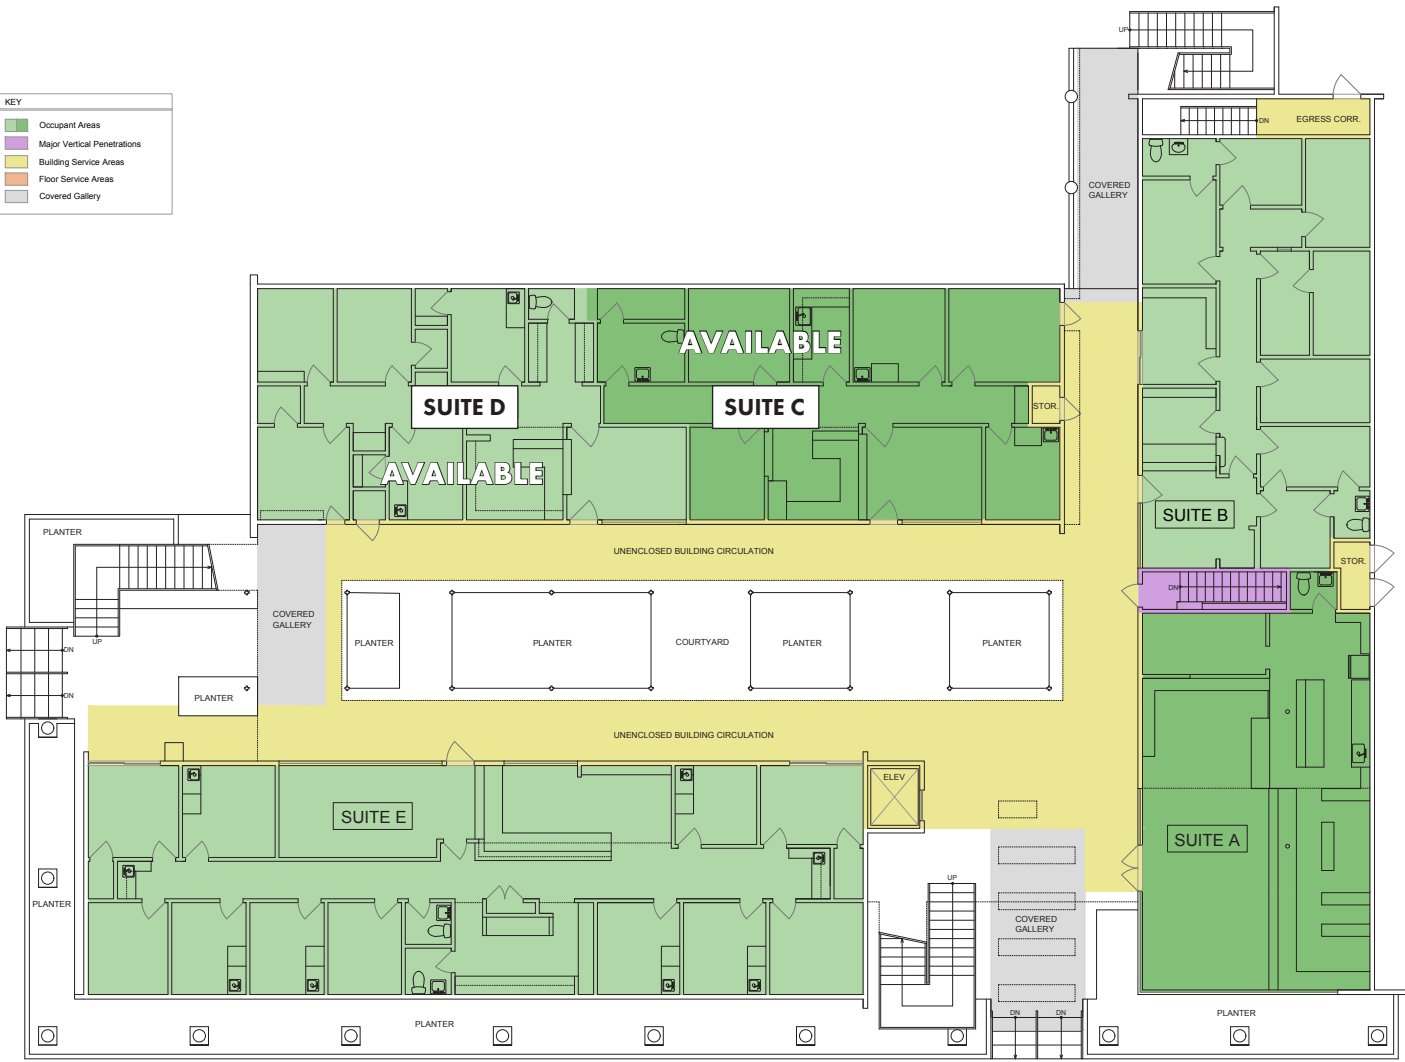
KEY
Occupant Areas
Major Vertical Penetrations
Building Service Areas
Floor Service Areas
Covered Gallery

UP
DN
EGRESS CORR.
COVERED GALLERY

AVAILABLE
SUITE D
SUITE C
STOR.
AVAILABLE

SUITE B
STOR.
DN

PLANTER
UNENCLOSED BUILDING CIRCULATION
UP
DN
DN
COVERED GALLERY
PLANTER
PLANTER
COURTYARD
PLANTER
PLANTER
PLANTER

UNENCLOSED BUILDING CIRCULATION
ELEV
SUITE E
SUITE A
PLANTER
UP
COVERED GALLERY
DN
DN
PLANTER
PLANTER